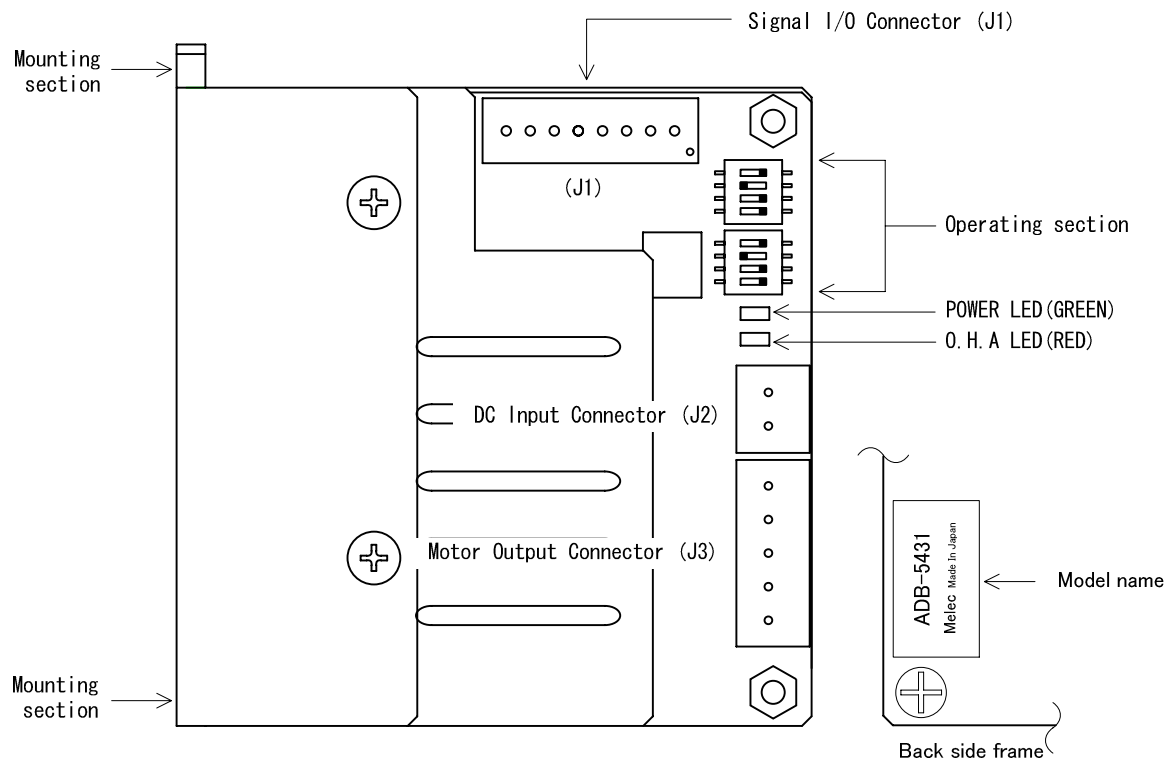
Signal I/O Connector (J1)

Mounting section

(J1)

Operating section

POWER LED(GREEN)

O.H.A LED(RED)

DC Input Connector (J2)

Motor Output Connector (J3)

ADB-5431

Melec Made In Japan

Model name

Mounting section

Back side frame